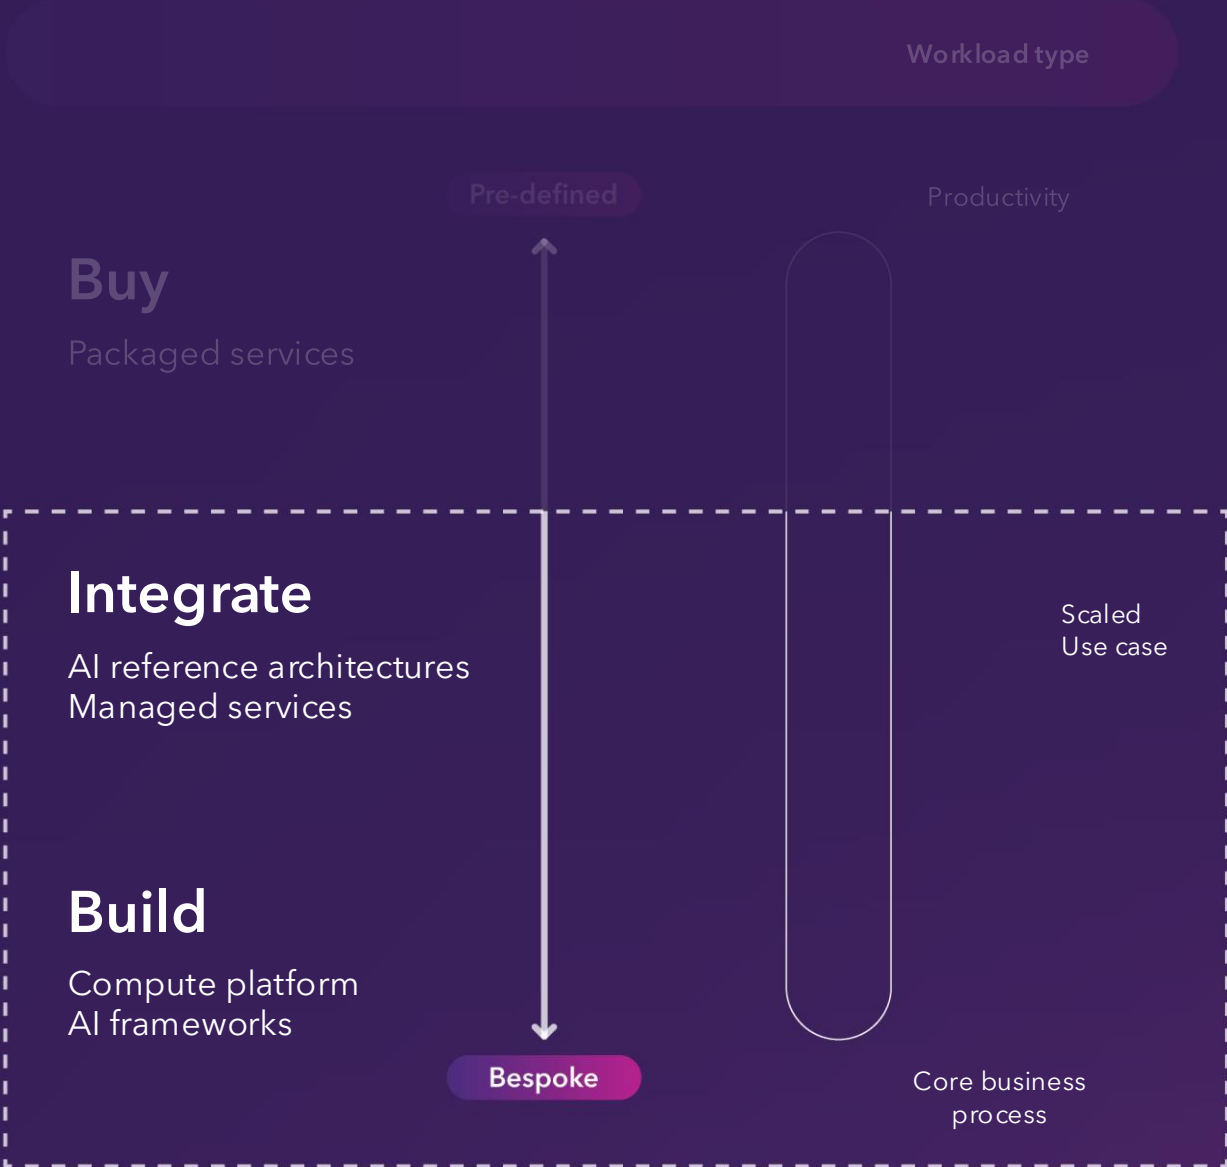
Workload type

Pre-defined

Productivity

Buy

Packaged services

Integrate

AI reference architectures
Managed services

Scaled
Use case

Build

Compute platform
AI frameworks

Bespoke

Core business process